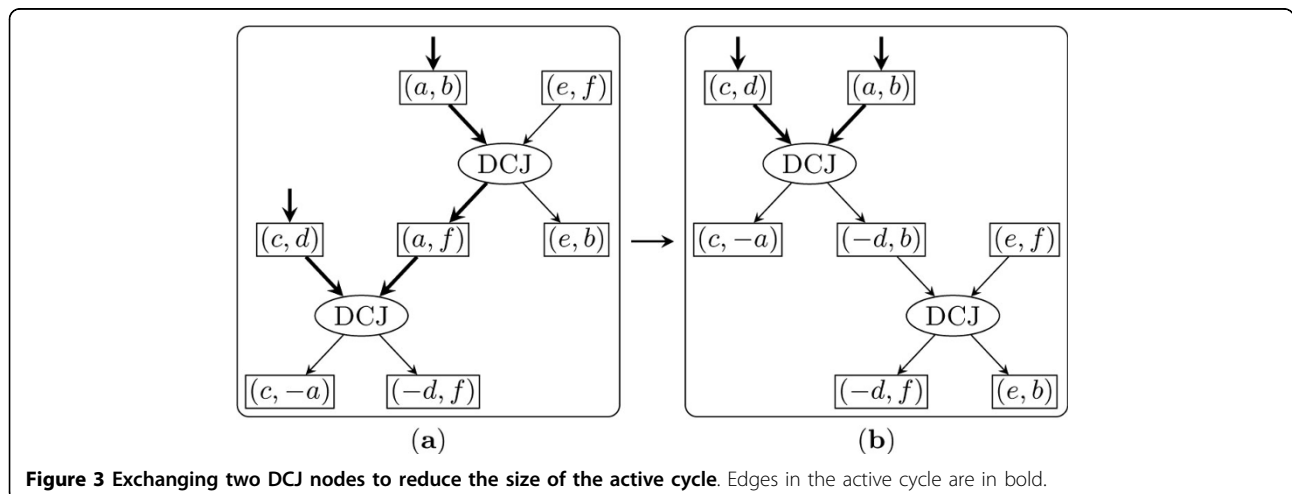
$(a, b)$

$(e, f)$

DCJ

$(c, d)$

$(a, f)$

$(e, b)$

DCJ

$(c, -a)$

$(-d, f)$

$(c, d)$

$(a, b)$

DCJ

$(c, -a)$

$(-d, b)$

$(e, f)$

DCJ

$(-d, f)$

$(e, b)$

$(\mathbf{a})$

$(\mathbf{b})$

**Figure 3 Exchanging two DCJ nodes to reduce the size of the active cycle**. Edges in the active cycle are in bold.